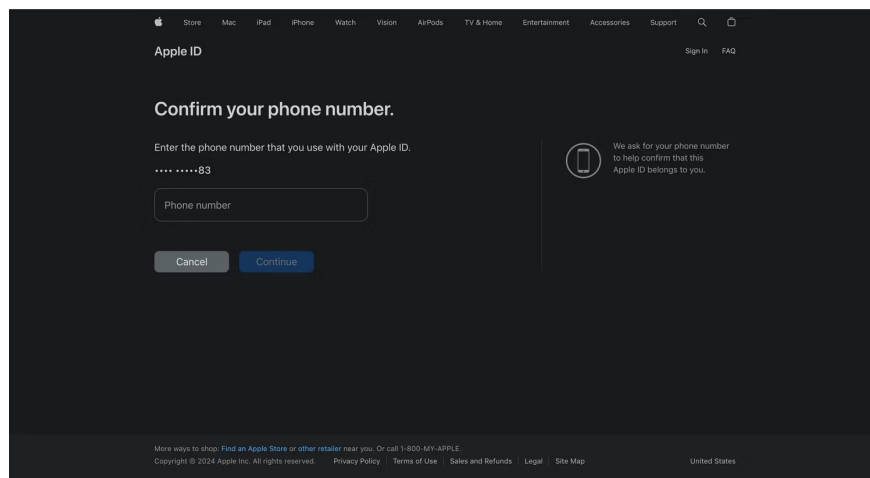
Store Mac iPad iPhone Watch Vision AirPods TV & Home Entertainment Accessories Support

Apple ID

Sign In FAQ

Confirm your phone number.

Enter the phone number that you use with your Apple ID.

•••• ••••••83

Phone number

Cancel Continue

We ask for your phone number to help confirm that this Apple ID belongs to you.

More ways to shop: Find an Apple Store or other retailer near you. Or call 1-800-MY-APPLE.

Copyright © 2024 Apple Inc. All rights reserved. Privacy Policy | Terms of Use | Sales and Refunds | Legal | Site Map

United States